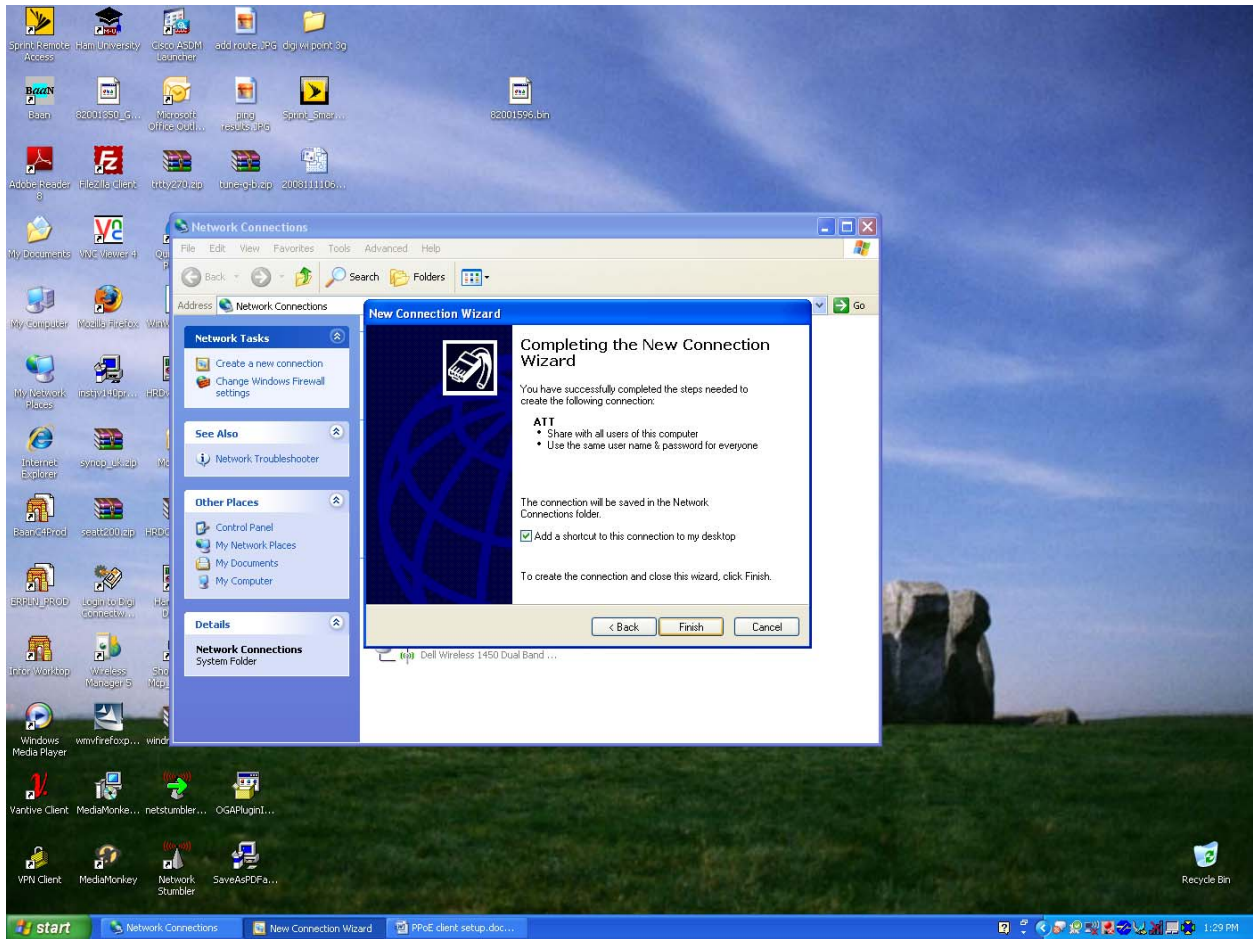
Sprint Remote Access
Ham University
Cisco ASDM Launcher
add route.JPG
digi wi point 3g
Baan
82001350_G...
Microsoft Office Outl...
ping results.JPG
Sprint_Smar...
82001596.bin
Adobe Reader 8
FileZilla Client
trtty270.zip
tune-g-b.zip
2008111106...
My Documents
VNC Viewer 4
My Computer
Mozilla Firefox
My Network Places
instty140pr...
Internet Explorer
synop_uk.zip
BaanC4Prod
seatt200.zip
ERPLN_PROD
Login to Digi Connectw...
Infor Worktop
Wireless Manager 5
Windows Media Player
wmvfirefoxp...
Vantive Client
MediaMonke...
netstumbler...
OGAPluginI...
VPN Client
MediaMonkey
Network Stumbler
SaveAsPDFa...
Recycle Bin

Network Connections
File Edit View Favorites Tools Advanced Help
Back Search Folders
Address Network Connections
Go

Network Tasks
Create a new connection
Change Windows Firewall settings

See Also
Network Troubleshooter

Other Places
Control Panel
My Network Places
My Documents
My Computer

Details
Network Connections
System Folder

Dell Wireless 1450 Dual Band ...

New Connection Wizard
Completing the New Connection Wizard
You have successfully completed the steps needed to create the following connection:
ATT
• Share with all users of this computer
• Use the same user name & password for everyone
The connection will be saved in the Network Connections folder.
Add a shortcut to this connection to my desktop
To create the connection and close this wizard, click Finish.
< Back Finish Cancel

start
Network Connections
New Connection Wizard
PPoE client setup.doc...
1:29 PM